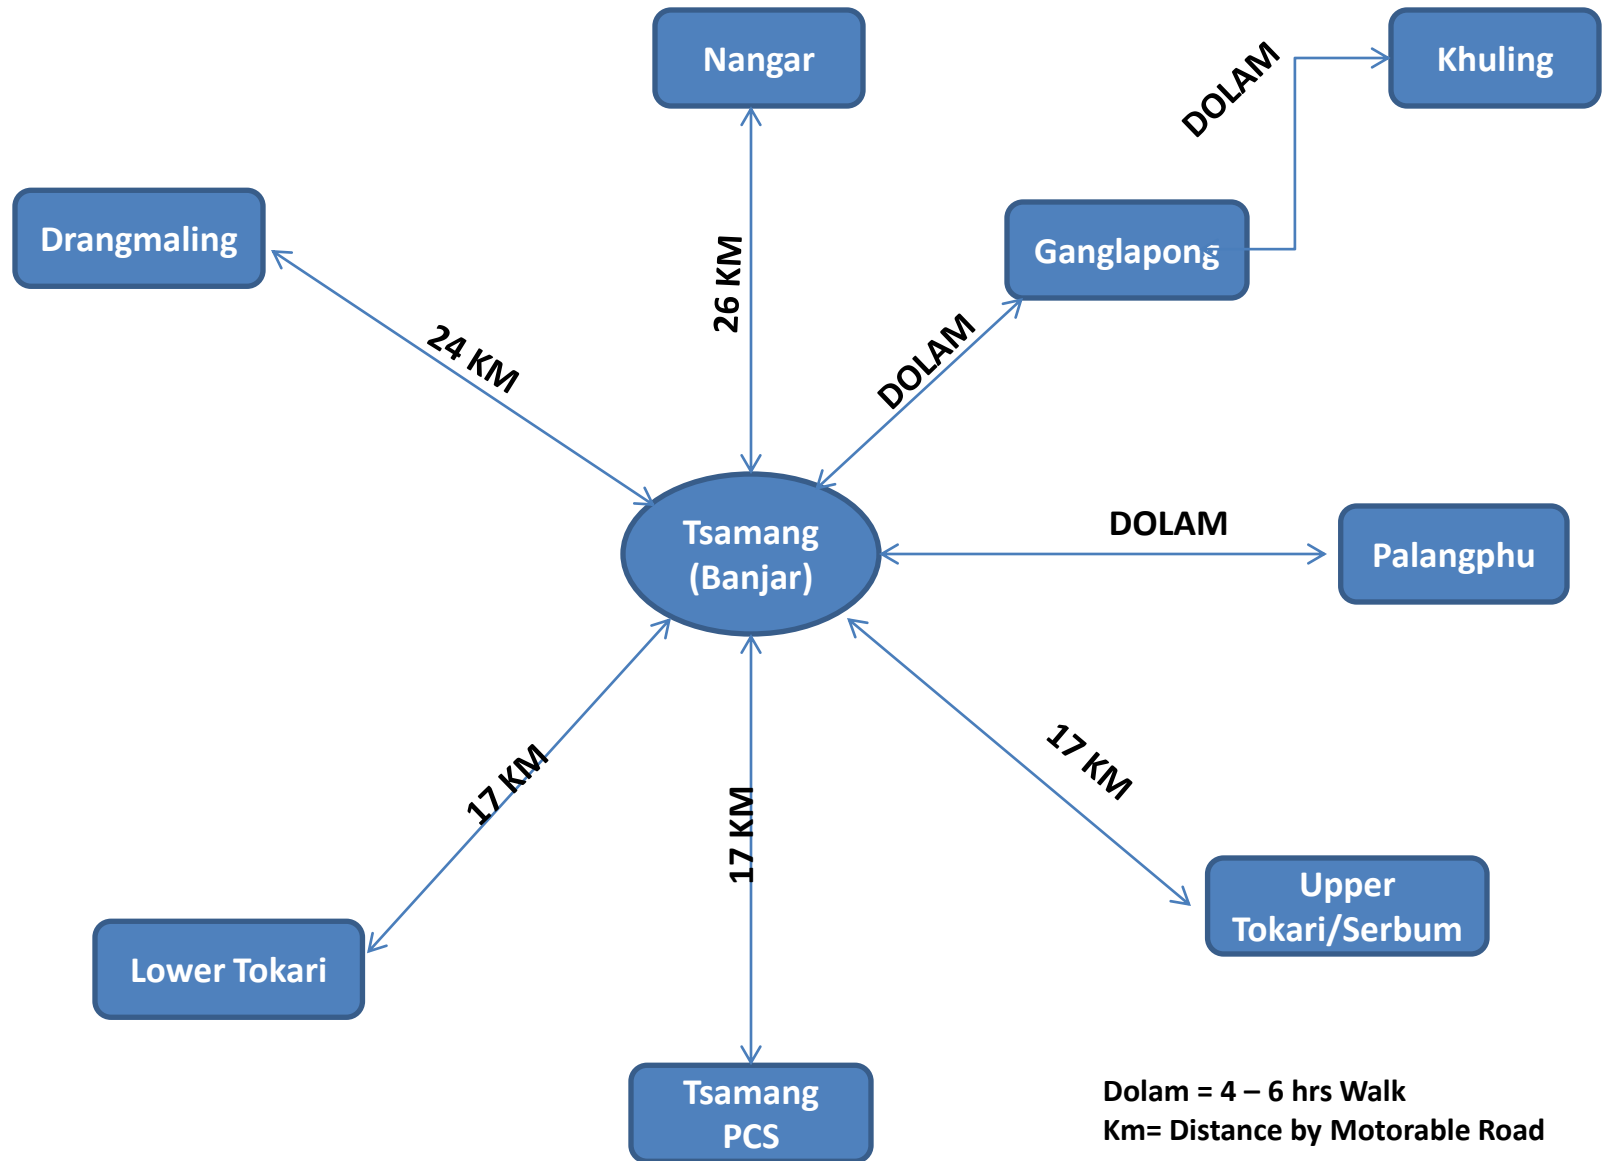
Nangar

Khuling

DOLAM

Drangmaling

Ganglapong

26 KM

24 KM

DOLAM

Tsamang (Banjar)

DOLAM

Palangphu

17 KM

17 KM

17 KM

Upper Tokari/Serbum

Lower Tokari

Tsamang PCS

Dolam = 4 – 6 hrs Walk
Km= Distance by Motorable Road